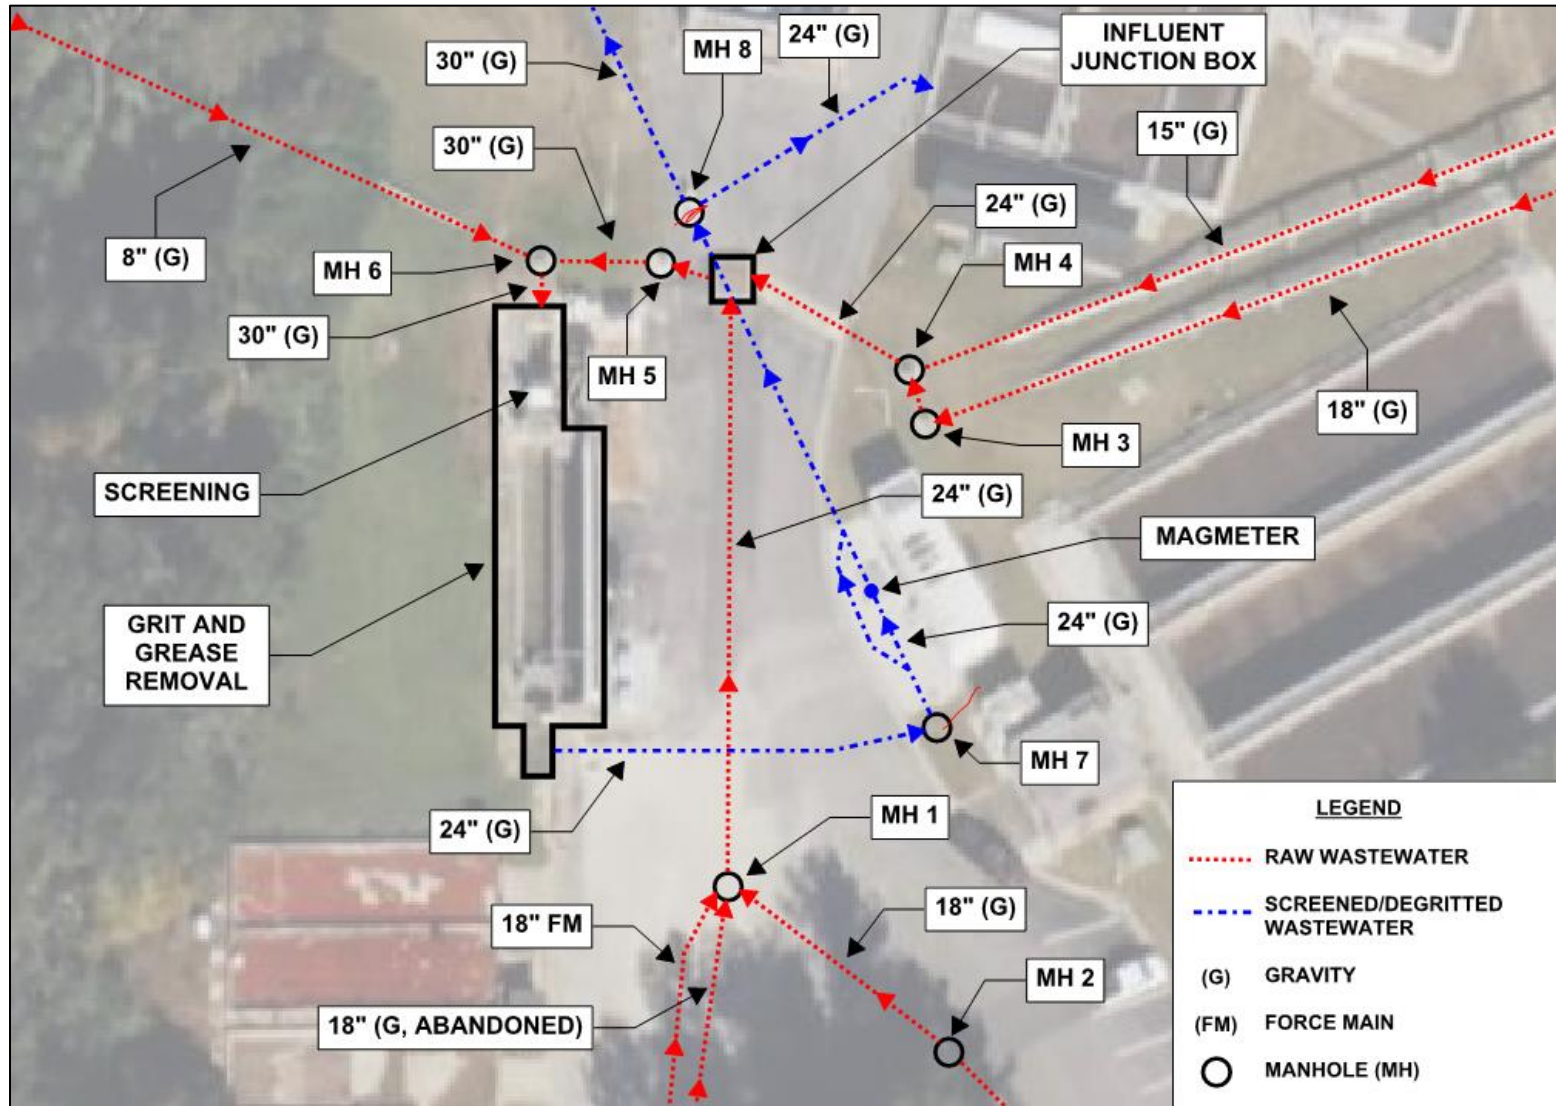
30" (G)

MH 8

24" (G)

INFLUENT JUNCTION BOX

30" (G)

15" (G)

8" (G)

24" (G)

MH 6

MH 4

30" (G)

MH 5

18" (G)

MH 3

SCREENING

24" (G)

MAGMETER

GRIT AND GREASE REMOVAL

24" (G)

MH 7

24" (G)

MH 1

18" FM

18" (G)

MH 2

18" (G, ABANDONED)

LEGEND

RAW WASTEWATER

SCREENED/DEGRITTED WASTEWATER

(G) GRAVITY

(FM) FORCE MAIN

MANHOLE (MH)